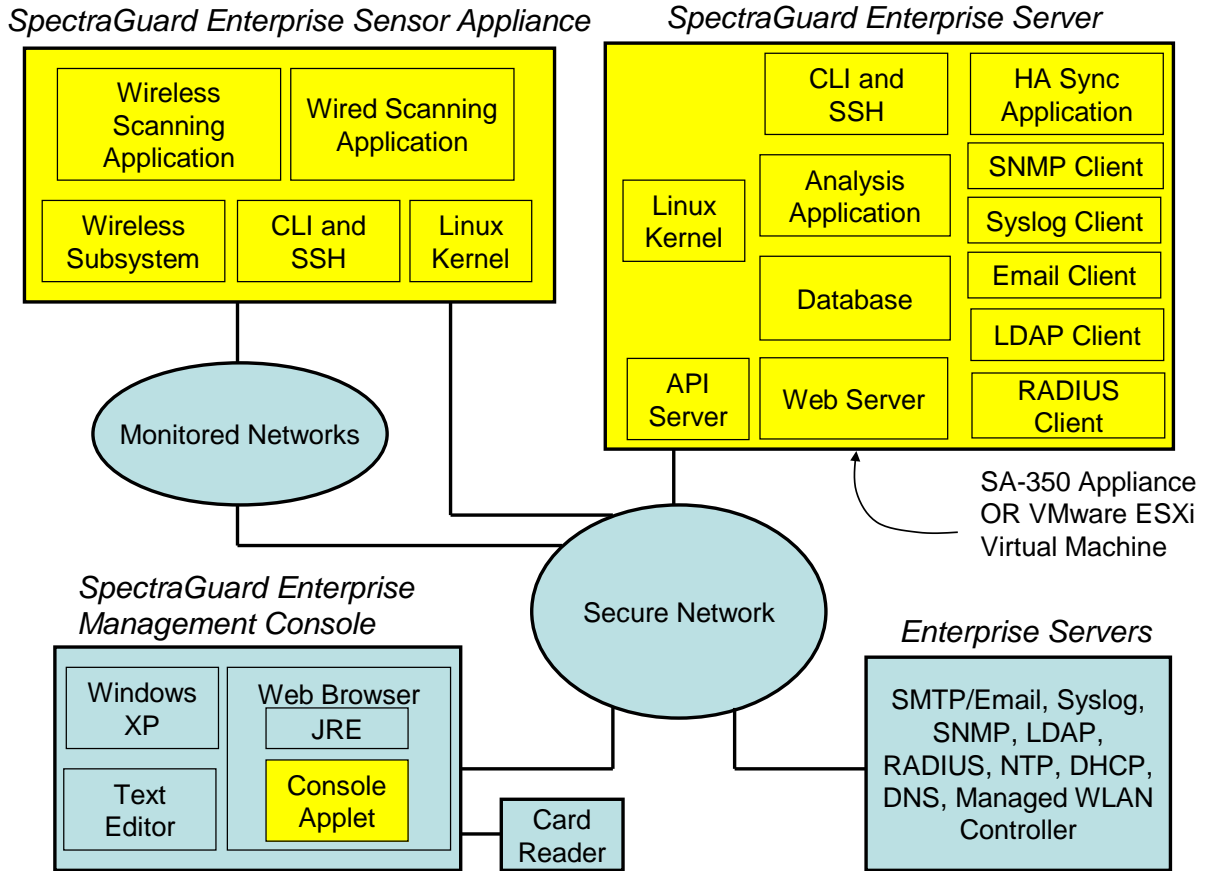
SpectraGuard Enterprise Sensor Appliance

Wireless Scanning Application

Wired Scanning Application

Wireless Subsystem

CLI and SSH

Linux Kernel

SpectraGuard Enterprise Server

CLI and SSH

HA Sync Application

Linux Kernel

Analysis Application

SNMP Client

Syslog Client

Database

Email Client

LDAP Client

API Server

Web Server

RADIUS Client

SA-350 Appliance OR VMware ESXi Virtual Machine

Monitored Networks

Secure Network

SpectraGuard Enterprise Management Console

Windows XP

Web Browser

JRE

Console Applet

Text Editor

Card Reader

Enterprise Servers

SMTP/Email, Syslog, SNMP, LDAP, RADIUS, NTP, DHCP, DNS, Managed WLAN Controller